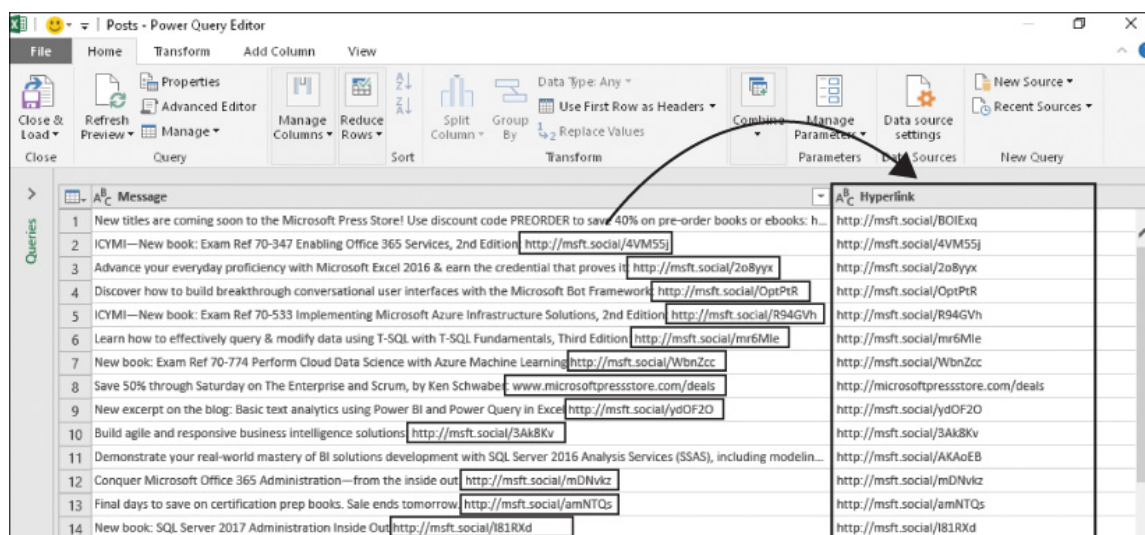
Posts - Power Query Editor

File | Home | Transform | Add Column | View

Close & Load | Refresh Preview | Properties | Advanced Editor | Manage | Manage Columns | Reduce Rows | Split Column | Group By | Data Type: Any | Use First Row as Headers | Replace Values | Combine | Manage Parameters | Data source settings | New Source | Recent Sources

Close | Query | Sort | Transform | Parameters | Data Sources | New Query

Queries

| | Message | Hyperlink |
|---|---|---|
| 1 | New titles are coming soon to the Microsoft Press Store! Use discount code PREORDER to save 40% on pre-order books or ebooks: h... | http://msft.social/BOIExq |
| 2 | ICYMI—New book: Exam Ref 70-347 Enabling Office 365 Services, 2nd Edition http://msft.social/4VM55j | http://msft.social/4VM55j |
| 3 | Advance your everyday proficiency with Microsoft Excel 2016 & earn the credential that proves it http://msft.social/2o8yyx | http://msft.social/2o8yyx |
| 4 | Discover how to build breakthrough conversational user interfaces with the Microsoft Bot Framework http://msft.social/OptPtR | http://msft.social/OptPtR |
| 5 | ICYMI—New book: Exam Ref 70-533 Implementing Microsoft Azure Infrastructure Solutions, 2nd Edition http://msft.social/R94GVh | http://msft.social/R94GVh |
| 6 | Learn how to effectively query & modify data using T-SQL with T-SQL Fundamentals, Third Edition http://msft.social/mr6Mle | http://msft.social/mr6Mle |
| 7 | New book: Exam Ref 70-774 Perform Cloud Data Science with Azure Machine Learning http://msft.social/WbnZcc | http://msft.social/WbnZcc |
| 8 | Save 50% through Saturday on The Enterprise and Scrum, by Ken Schwaber www.microsoftpressstore.com/deals | http://microsoftpressstore.com/deals |
| 9 | New excerpt on the blog: Basic text analytics using Power BI and Power Query in Excel http://msft.social/ydOF2O | http://msft.social/ydOF2O |
| 10 | Build agile and responsive business intelligence solutions http://msft.social/3Ak8Kv | http://msft.social/3Ak8Kv |
| 11 | Demonstrate your real-world mastery of BI solutions development with SQL Server 2016 Analysis Services (SSAS), including modelin... | http://msft.social/AKAoEB |
| 12 | Conquer Microsoft Office 365 Administration—from the inside out http://msft.social/mDNvkz | http://msft.social/mDNvkz |
| 13 | Final days to save on certification prep books. Sale ends tomorrow. http://msft.social/amNTQs | http://msft.social/amNTQs |
| 14 | New book: SQL Server 2017 Administration Inside Out http://msft.social/I81RXd | http://msft.social/I81RXd |